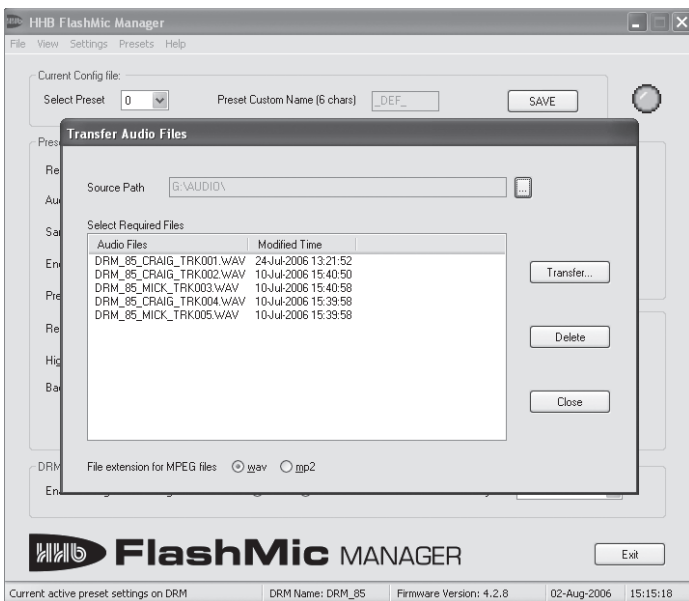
HHB FlashMic Manager

File View Settings Presets Help

Current Config file:

Select Preset 0

Preset Custom Name (6 chars) _DEF_

SAVE

Pres

Re

Au

Sa

En

Pre

Re

Hig

Ba

Transfer Audio Files

Source Path G:\AUDIO\

...

Select Required Files

| Audio Files | Modified Time |
|---|---|
| DRM_85_CRAIG_TRK001.WAV | 24-Jul-2006 13:21:52 |
| DRM_85_CRAIG_TRK002.WAV | 10-Jul-2006 15:40:50 |
| DRM_85_MICK_TRK003.WAV | 10-Jul-2006 15:40:58 |
| DRM_85_CRAIG_TRK004.WAV | 10-Jul-2006 15:39:58 |
| DRM_85_MICK_TRK005.WAV | 10-Jul-2006 15:39:58 |

Transfer...

Delete

Close

File extension for MPEG files wav mp2

DRM

En

HHB FlashMic MANAGER

Exit

Current active preset settings on DRM | DRM Name: DRM_85 | Firmware Version: 4.2.8 | 02-Aug-2006 | 15:15:18